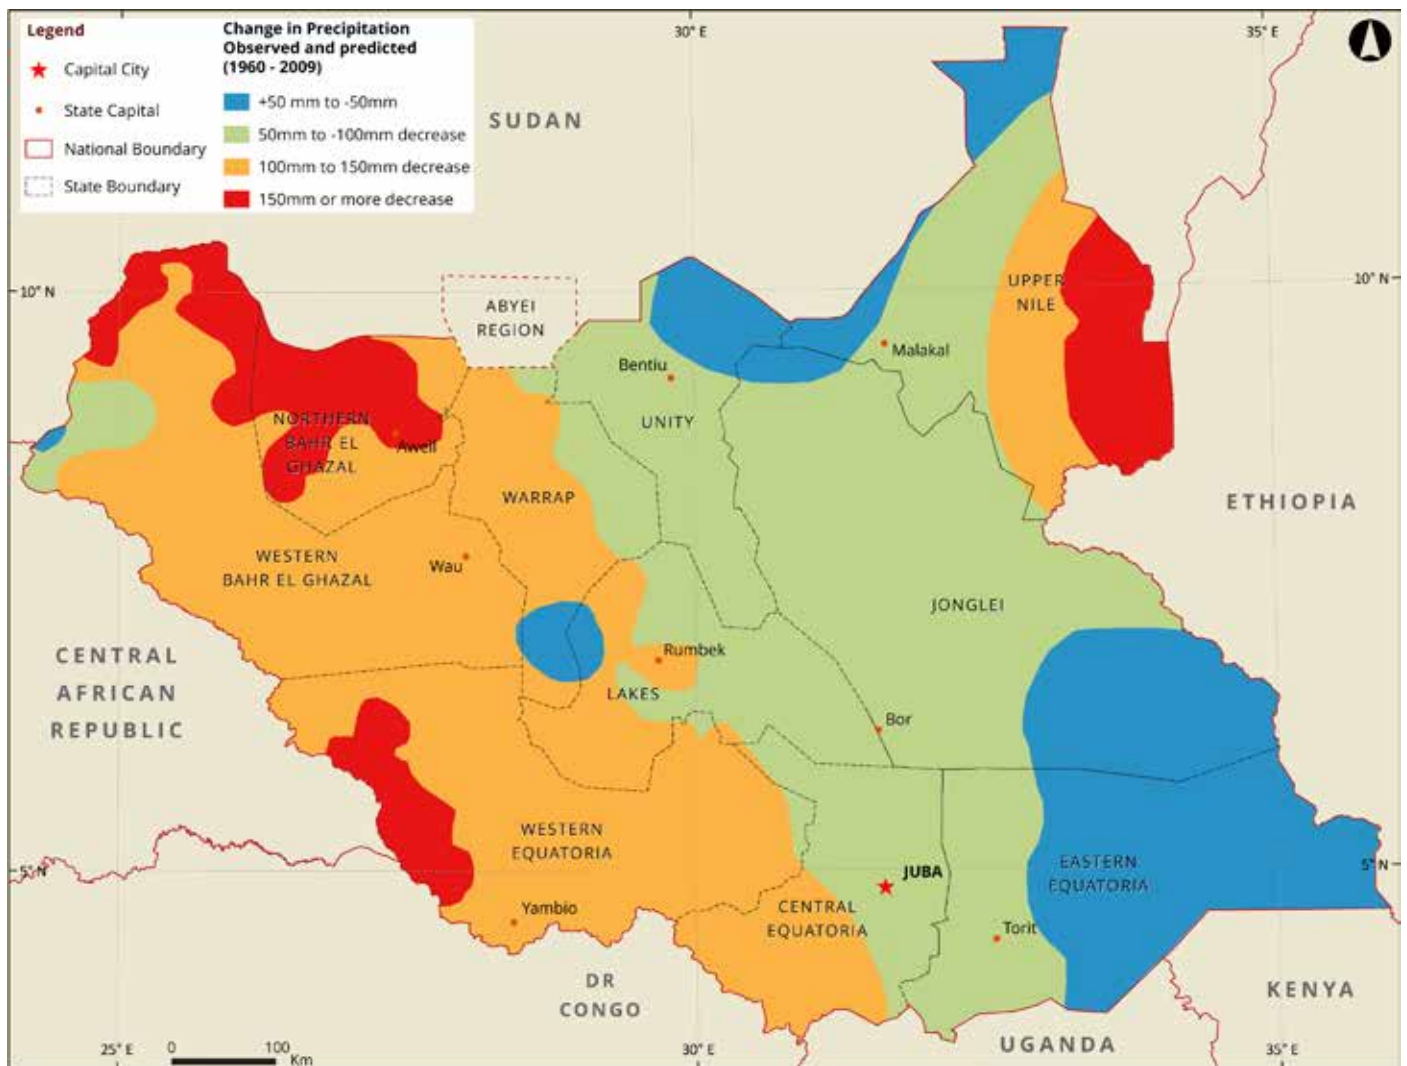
Legend
Capital City
State Capital
National Boundary
State Boundary

Change in Precipitation Observed and predicted (1960 - 2009)
+50 mm to -50mm
50mm to -100mm decrease
100mm to 150mm decrease
150mm or more decrease

30° E
35° E
SUDAN
10° N
10° N
ABYEI REGION
UPPER NILE
Malakal
Bentiu
UNITY
NORTHERN BAHR EL GHAZAL
Aweil
WARRAP
ETHIOPIA
WESTERN BAHR EL GHAZAL
Wau
JONGLEI
CENTRAL AFRICAN REPUBLIC
Rumbek
LAKES
Bor
WESTERN EQUATORIA
EASTERN EQUATORIA
5° N
5° N
JUBA
Yambio
CENTRAL EQUATORIA
Torit
KENYA
DR CONGO
UGANDA
25° E
0
100
Km
30° E
35° E